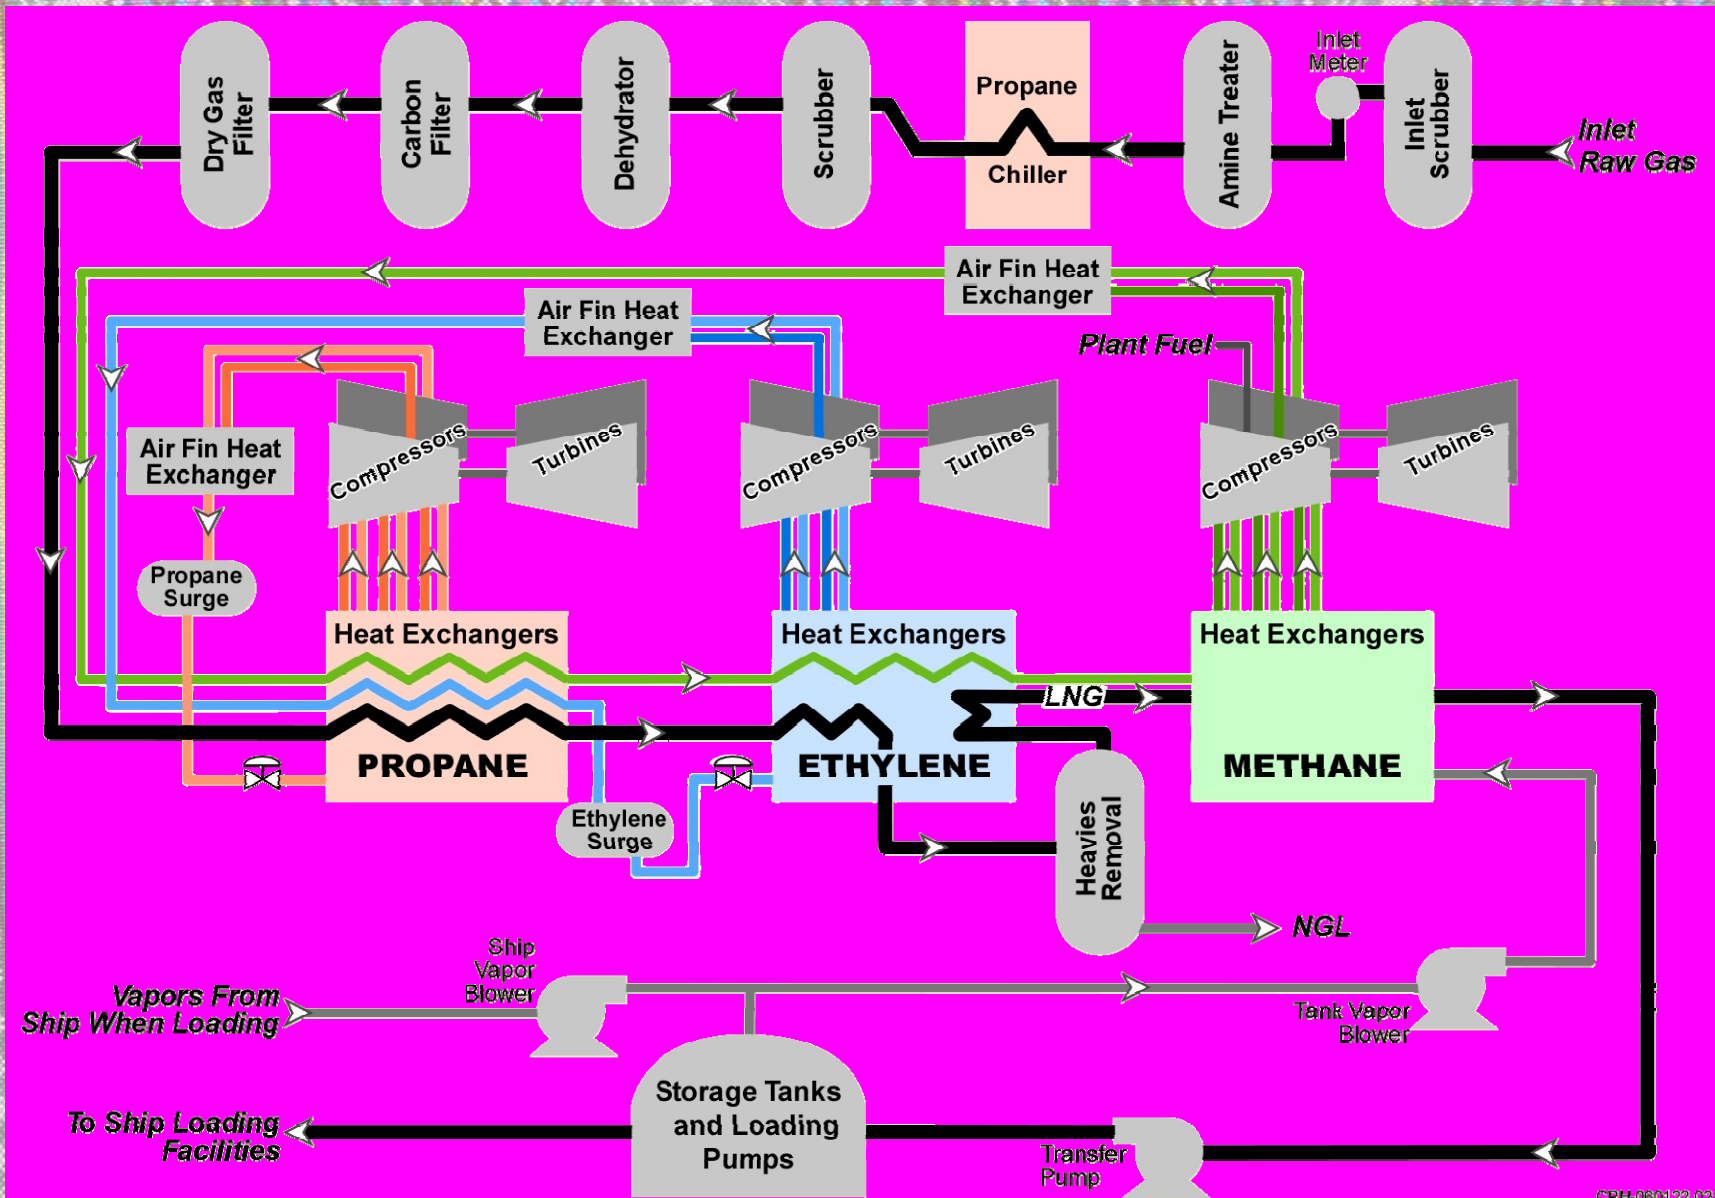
Dry Gas Filter

Carbon Filter

Dehydrator

Scrubber

Propane

Chiller

Amine Treater

Inlet Meter

Inlet Scrubber

Inlet Raw Gas

Air Fin Heat Exchanger

Air Fin Heat Exchanger

Plant Fuel

Air Fin Heat Exchanger

Compressors

Turbines

Compressors

Turbines

Compressors

Turbines

Propane Surge

Heat Exchangers

PROPANE

Heat Exchangers

ETHYLENE

LNG

Heat Exchangers

METHANE

Ethylene Surge

Heavies Removal

NGL

Ship Vapor Blower

Vapors From Ship When Loading

Tank Vapor Blower

Storage Tanks and Loading Pumps

To Ship Loading Facilities

Transfer Pump

CRH-060122-02